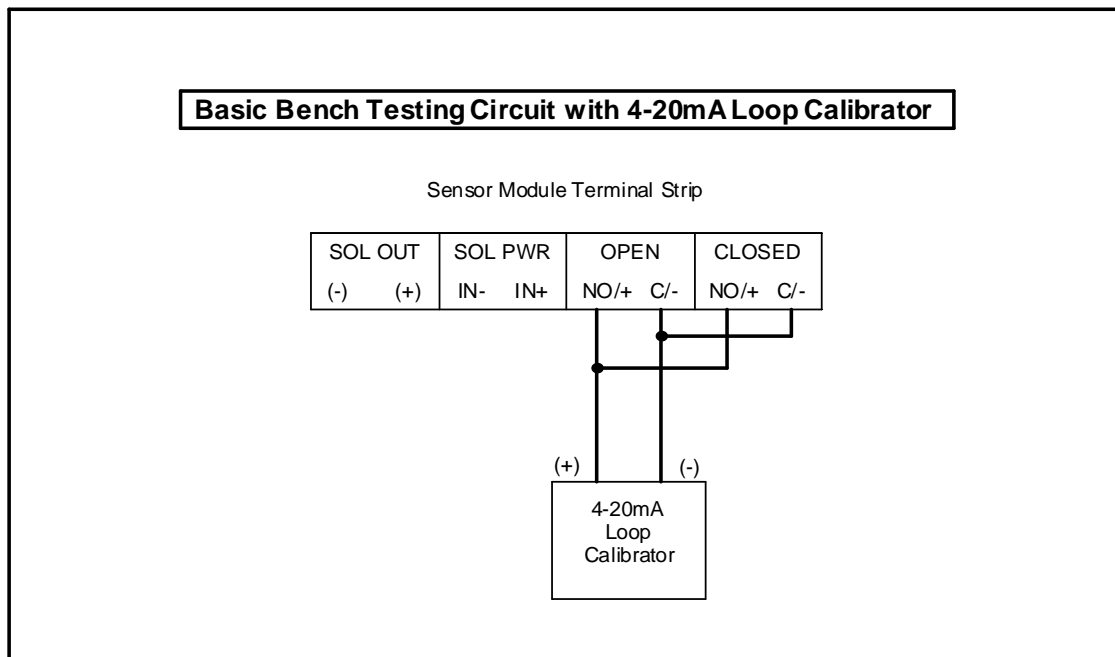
Basic Bench Testing Circuit with 4-20mA Loop Calibrator

Sensor Module Terminal Strip

| SOL OUT | | SOL PWR | | OPEN | | CLOSED | |
|---|---|---|---|---|---|---|---|
| (-) | (+) | IN- | IN+ | NO/+ | C/- | NO/+ | C/- |

(+)

(-)

4-20mA Loop Calibrator